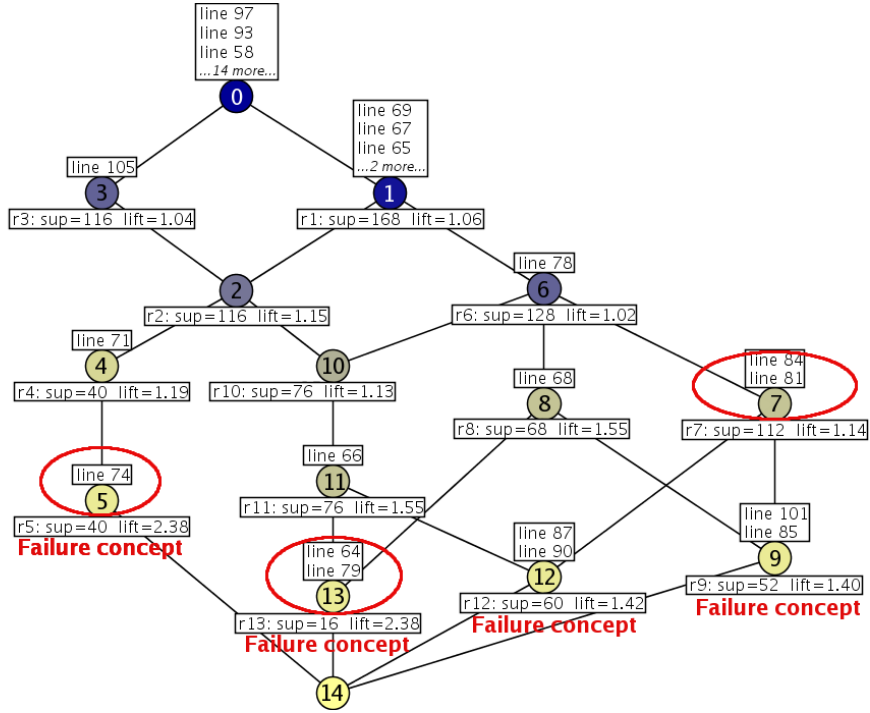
line 97
line 93
line 58
...14 more...
0

line 69
line 67
line 65
...2 more...
1
r1: sup=168 lift=1.06

line 105
3
r3: sup=116 lift=1.04

2
r2: sup=116 lift=1.15

line 78
6
r6: sup=128 lift=1.02

line 71
4
r4: sup=40 lift=1.19

10
r10: sup=76 lift=1.13

line 68
8
r8: sup=68 lift=1.55

line 84
line 81
7
r7: sup=112 lift=1.14

line 74
5
r5: sup=40 lift=2.38
Failure concept

line 66
11
r11: sup=76 lift=1.55

line 101
line 85
9
r9: sup=52 lift=1.40
Failure concept

line 87
line 90
12
r12: sup=60 lift=1.42
Failure concept

line 64
line 79
13
r13: sup=16 lift=2.38
Failure concept

14